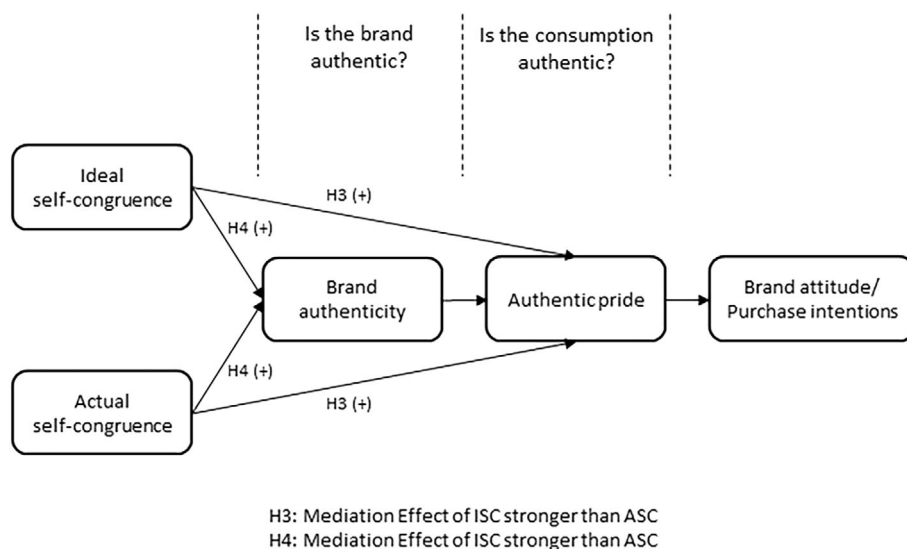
Is the brand authentic?

Is the consumption authentic?

Ideal self-congruence

H3 (+)

H4 (+)

Brand authenticity

Authentic pride

Brand attitude/ Purchase intentions

H4 (+)

Actual self-congruence

H3 (+)

H3: Mediation Effect of ISC stronger than ASC
H4: Mediation Effect of ISC stronger than ASC